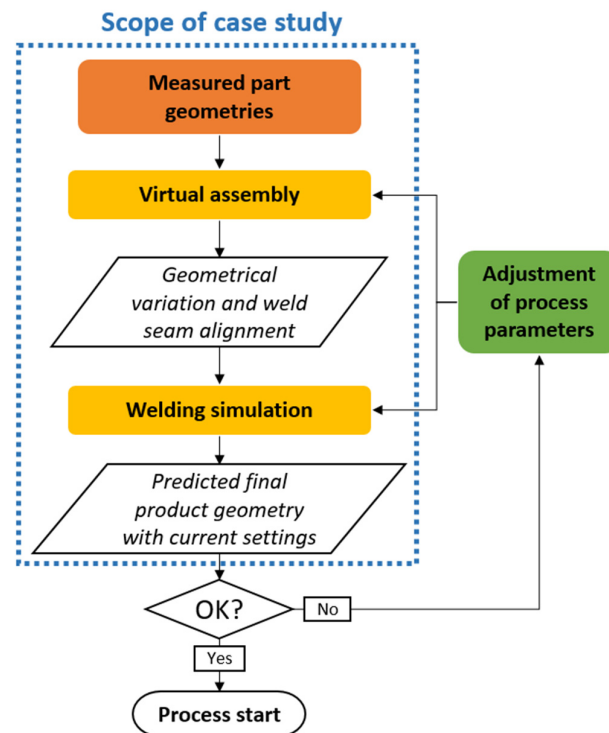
Scope of case study

Measured part geometries

Virtual assembly

Geometrical variation and weld seam alignment

Welding simulation

Predicted final product geometry with current settings

Adjustment of process parameters

OK?

No

Yes

Process start